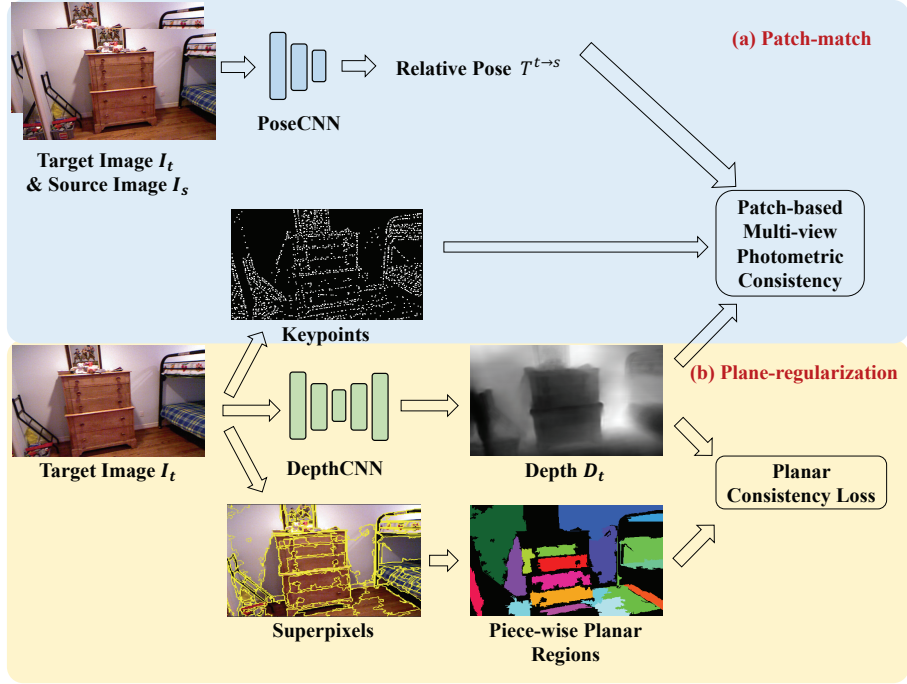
(a) Patch-match

PoseCNN

Relative Pose $T^{t\to s}$

Target Image $I_t$ & Source Image $I_s$

Patch-based Multi-view Photometric Consistency

Keypoints

(b) Plane-regularization

DepthCNN

Depth $D_t$

Target Image $I_t$

Planar Consistency Loss

Superpixels

Piece-wise Planar Regions